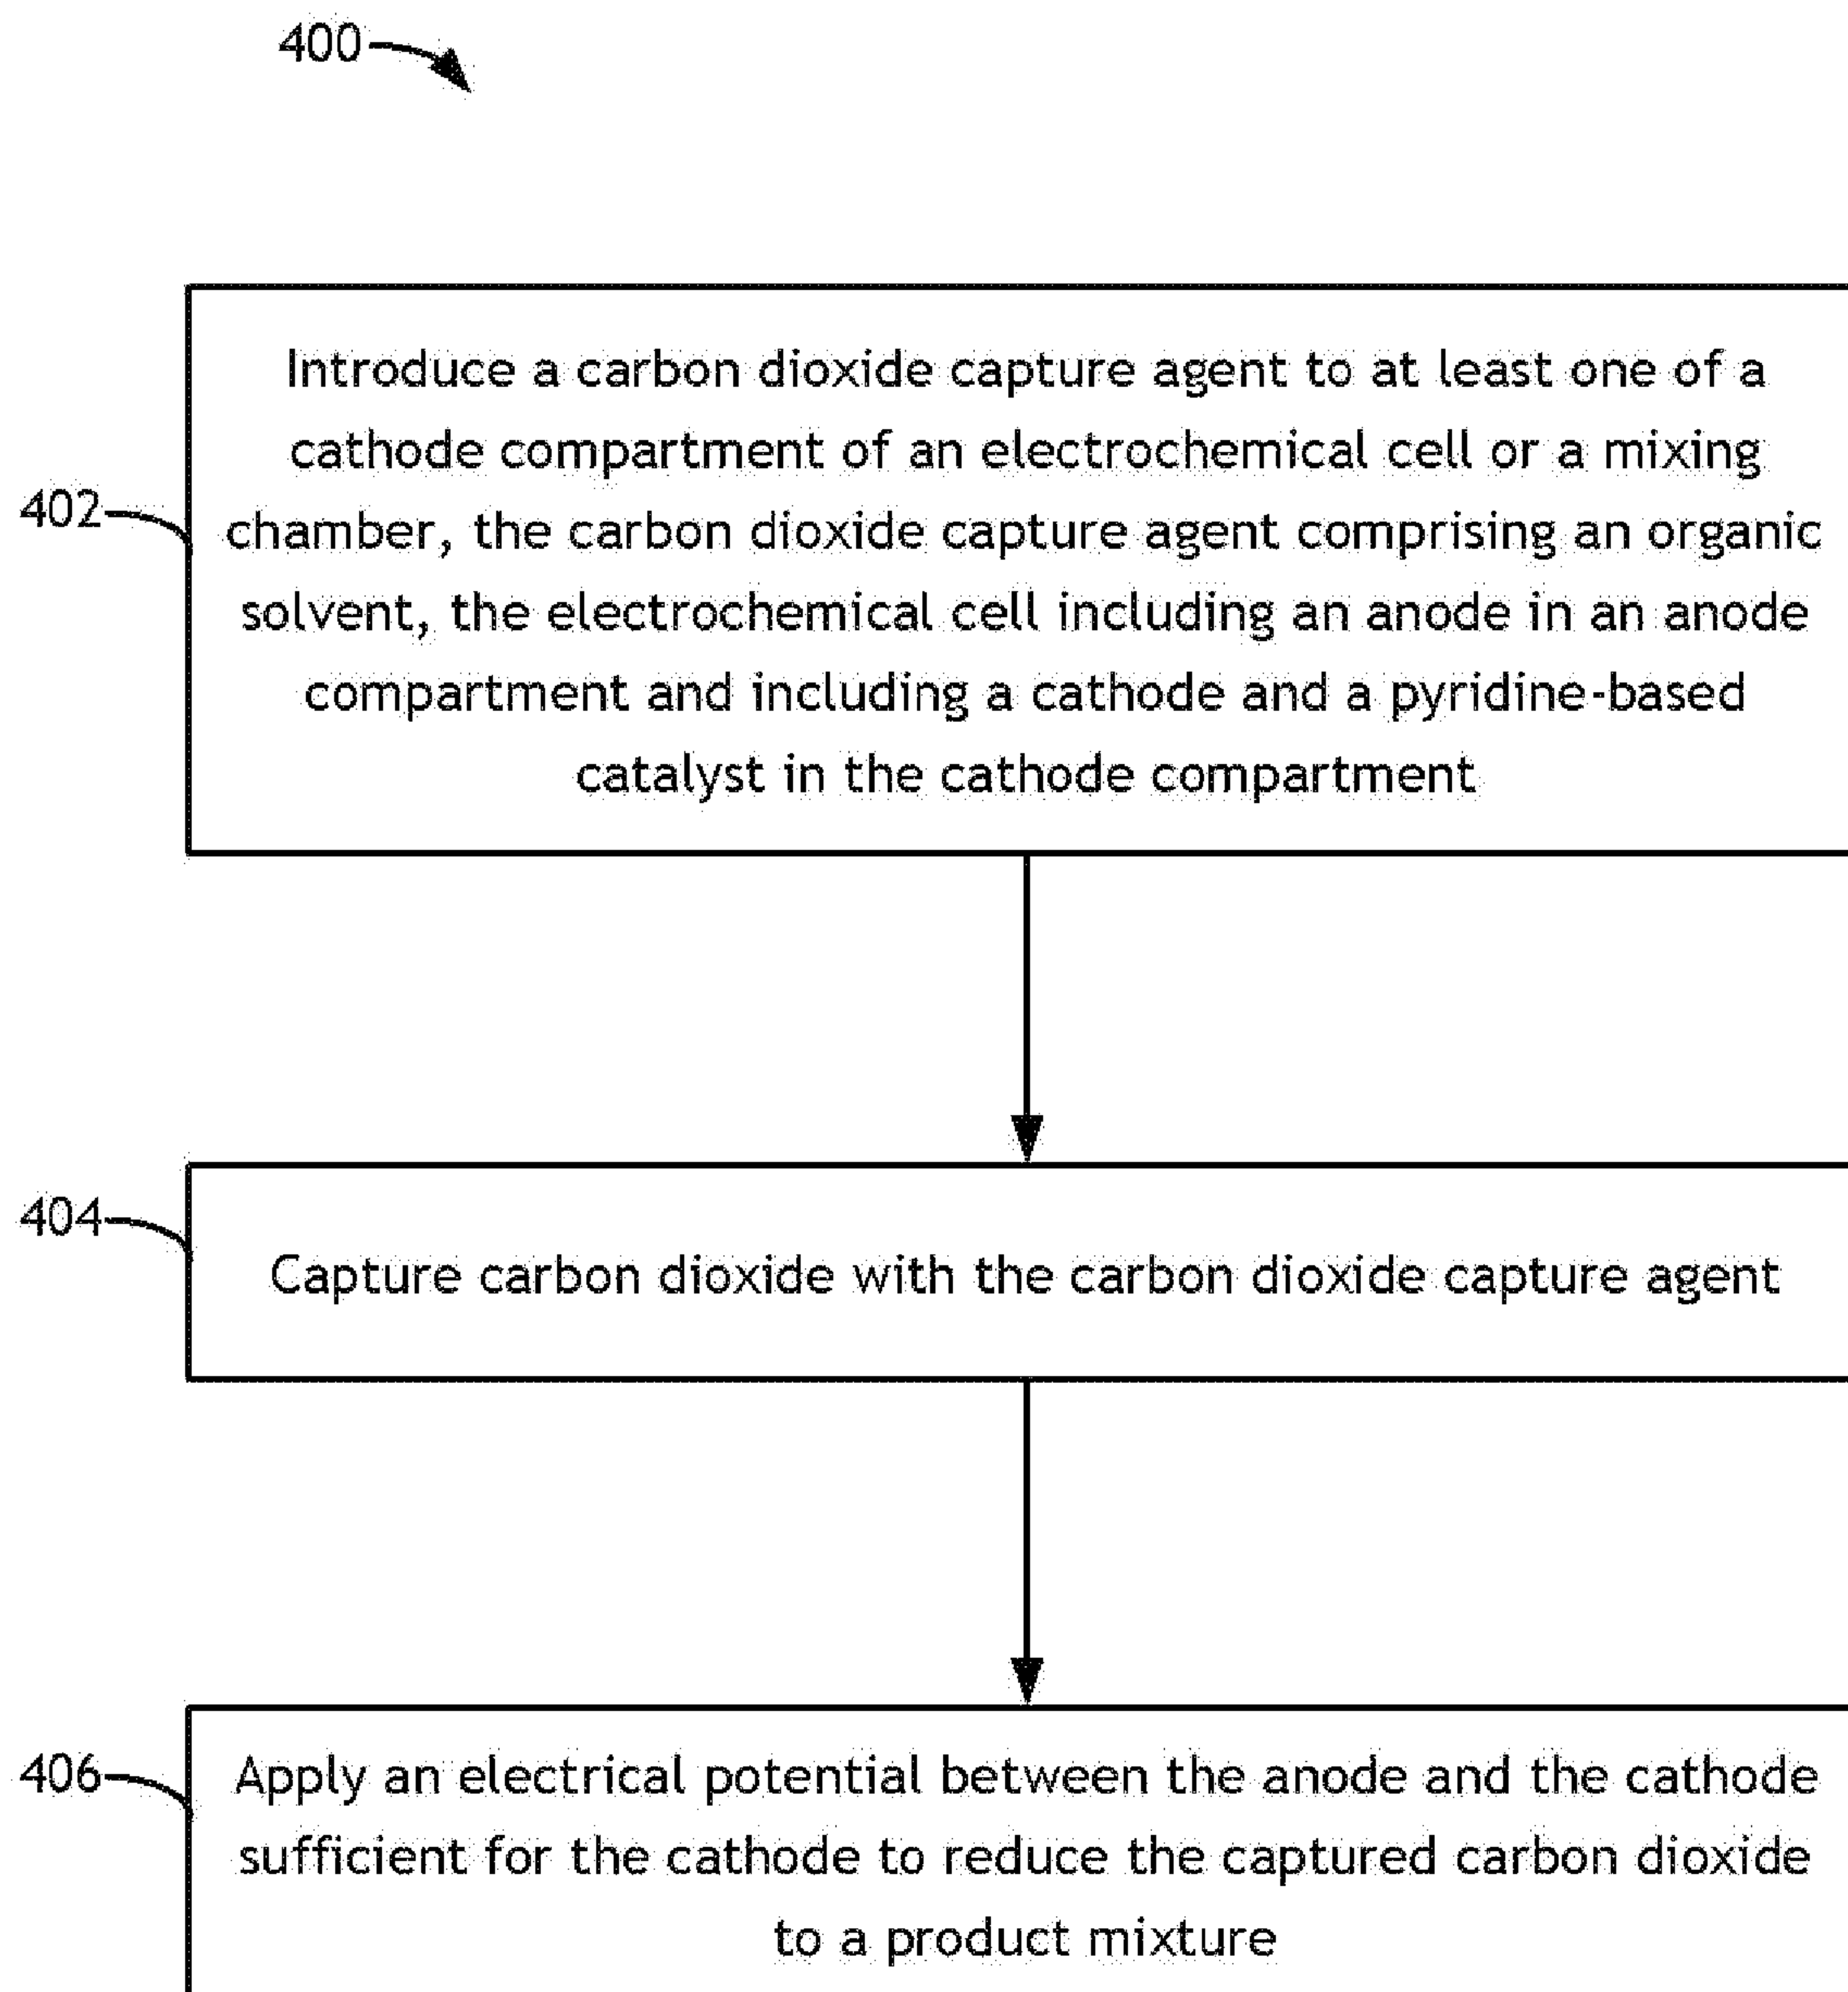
400

402

Introduce a carbon dioxide capture agent to at least one of a cathode compartment of an electrochemical cell or a mixing chamber, the carbon dioxide capture agent comprising an organic solvent, the electrochemical cell including an anode in an anode compartment and including a cathode and a pyridine-based catalyst in the cathode compartment

404

Capture carbon dioxide with the carbon dioxide capture agent

406

Apply an electrical potential between the anode and the cathode sufficient for the cathode to reduce the captured carbon dioxide to a product mixture